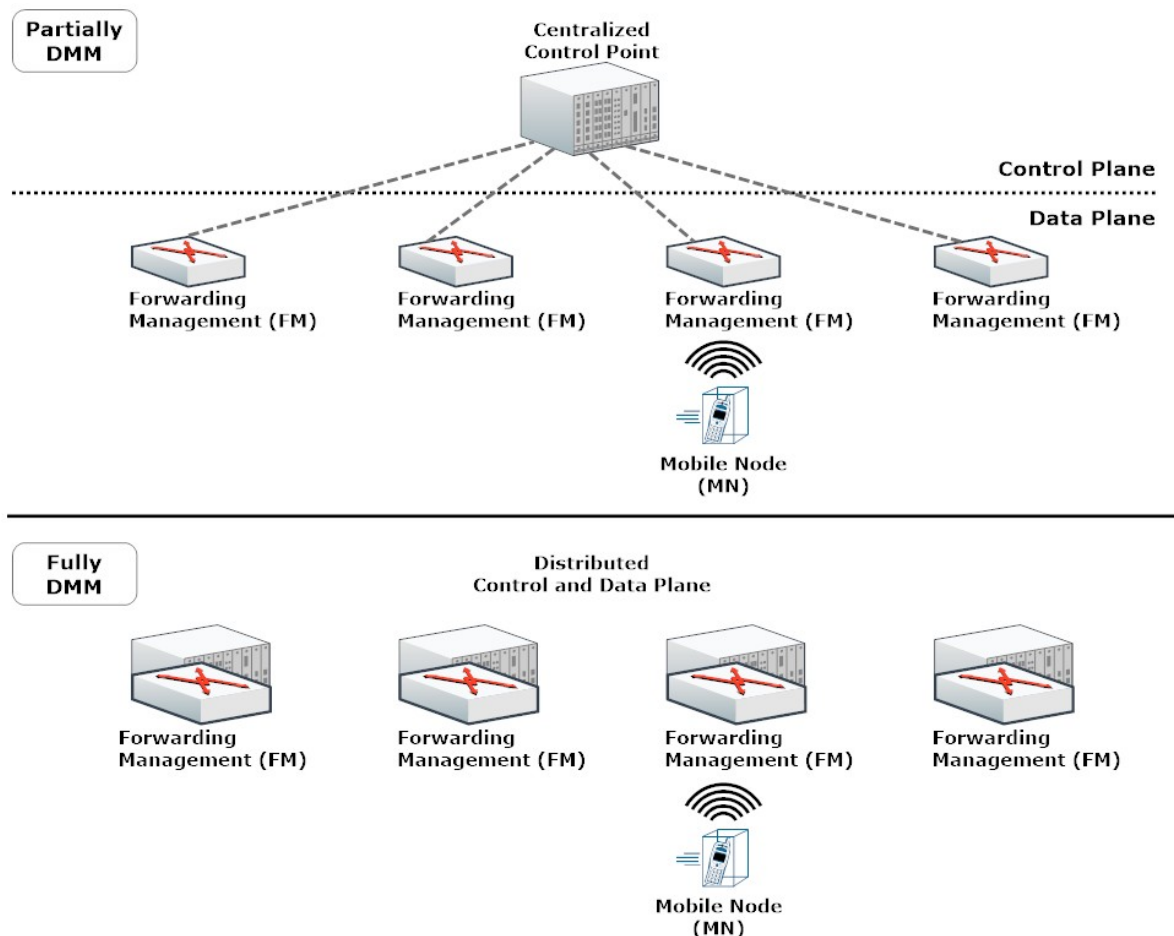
Partially DMM

Centralized Control Point

Control Plane

Data Plane

Forwarding Management (FM)

Forwarding Management (FM)

Forwarding Management (FM)

Forwarding Management (FM)

Mobile Node (MN)

Fully DMM

Distributed Control and Data Plane

Forwarding Management (FM)

Forwarding Management (FM)

Forwarding Management (FM)

Forwarding Management (FM)

Mobile Node (MN)